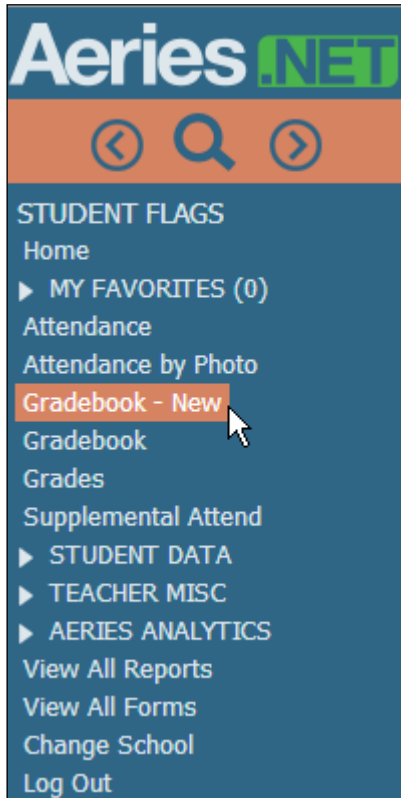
Aeries .NET

STUDENT FLAGS
Home
MY FAVORITES (0)
Attendance
Attendance by Photo
Gradebook - New
Gradebook
Grades
Supplemental Attend
STUDENT DATA
TEACHER MISC
AERIES ANALYTICS
View All Reports
View All Forms
Change School
Log Out